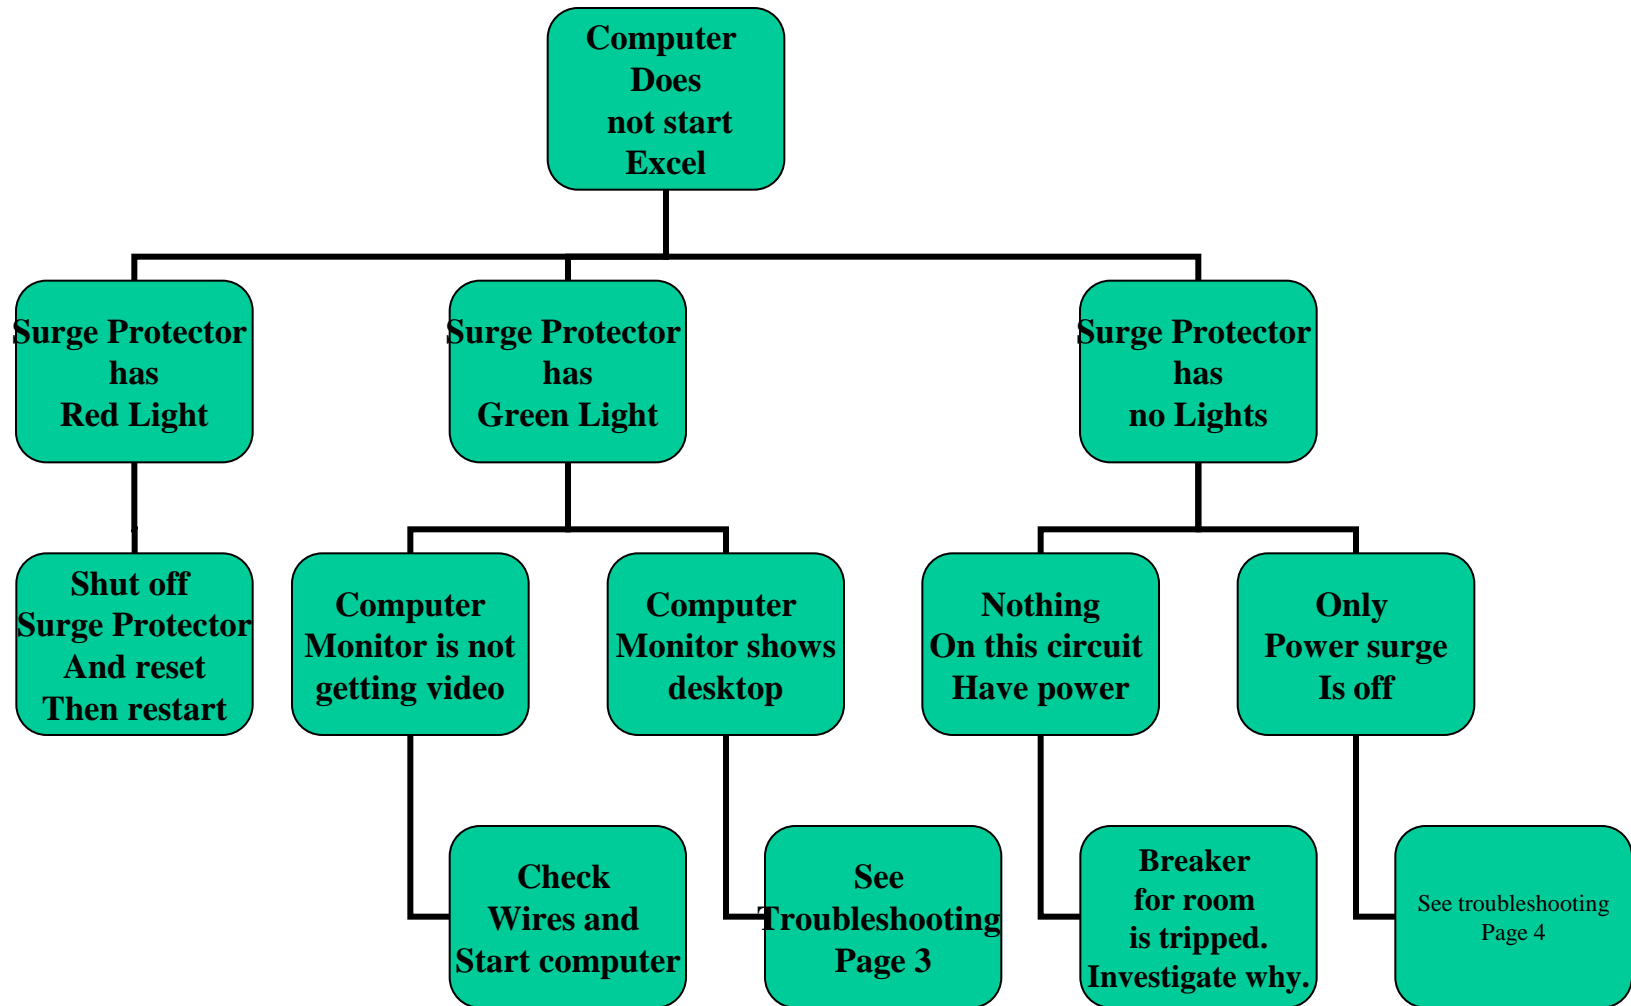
Computer Does not start Excel

Surge Protector has Red Light

Surge Protector has Green Light

Surge Protector has no Lights

Shut off Surge Protector And reset Then restart

Computer Monitor is not getting video

Computer Monitor shows desktop

Nothing On this circuit Have power

Only Power surge Is off

Check Wires and Start computer

See Troubleshooting Page 3

Breaker for room is tripped. Investigate why.

See troubleshooting Page 4